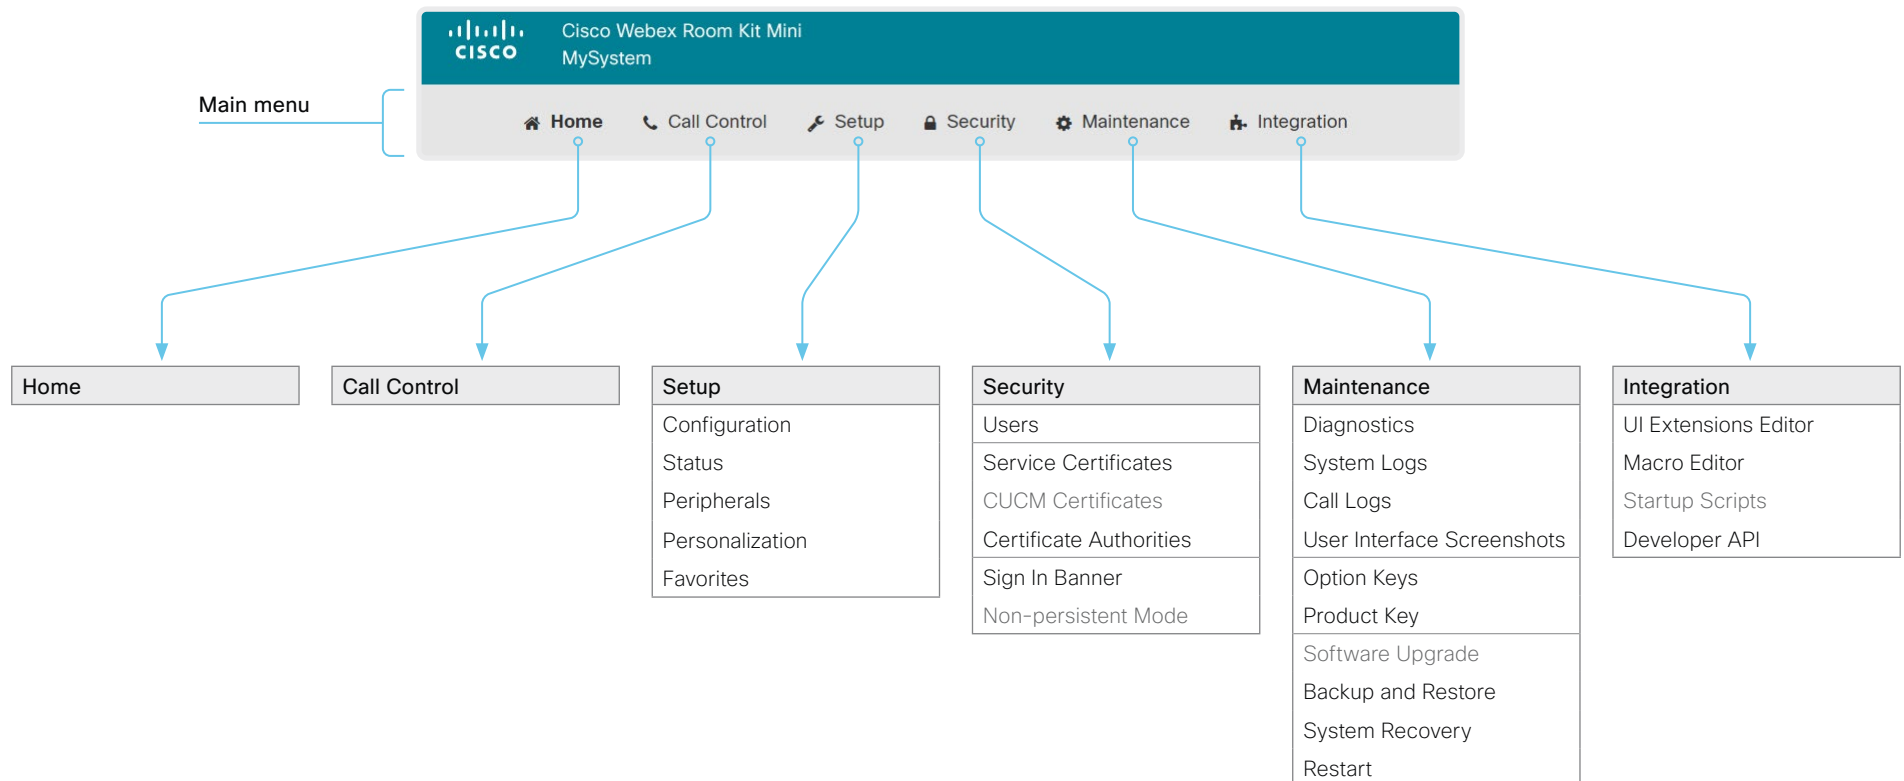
cisco

Cisco Webex Room Kit Mini
MySystem

Main menu

Home   Call Control   Setup   Security   Maintenance   Integration

Home

Call Control

Setup
Configuration
Status
Peripherals
Personalization
Favorites

Security
Users
Service Certificates
CUCM Certificates
Certificate Authorities
Sign In Banner
Non-persistent Mode

Maintenance
Diagnostics
System Logs
Call Logs
User Interface Screenshots
Option Keys
Product Key
Software Upgrade
Backup and Restore
System Recovery
Restart

Integration
UI Extensions Editor
Macro Editor
Startup Scripts
Developer API